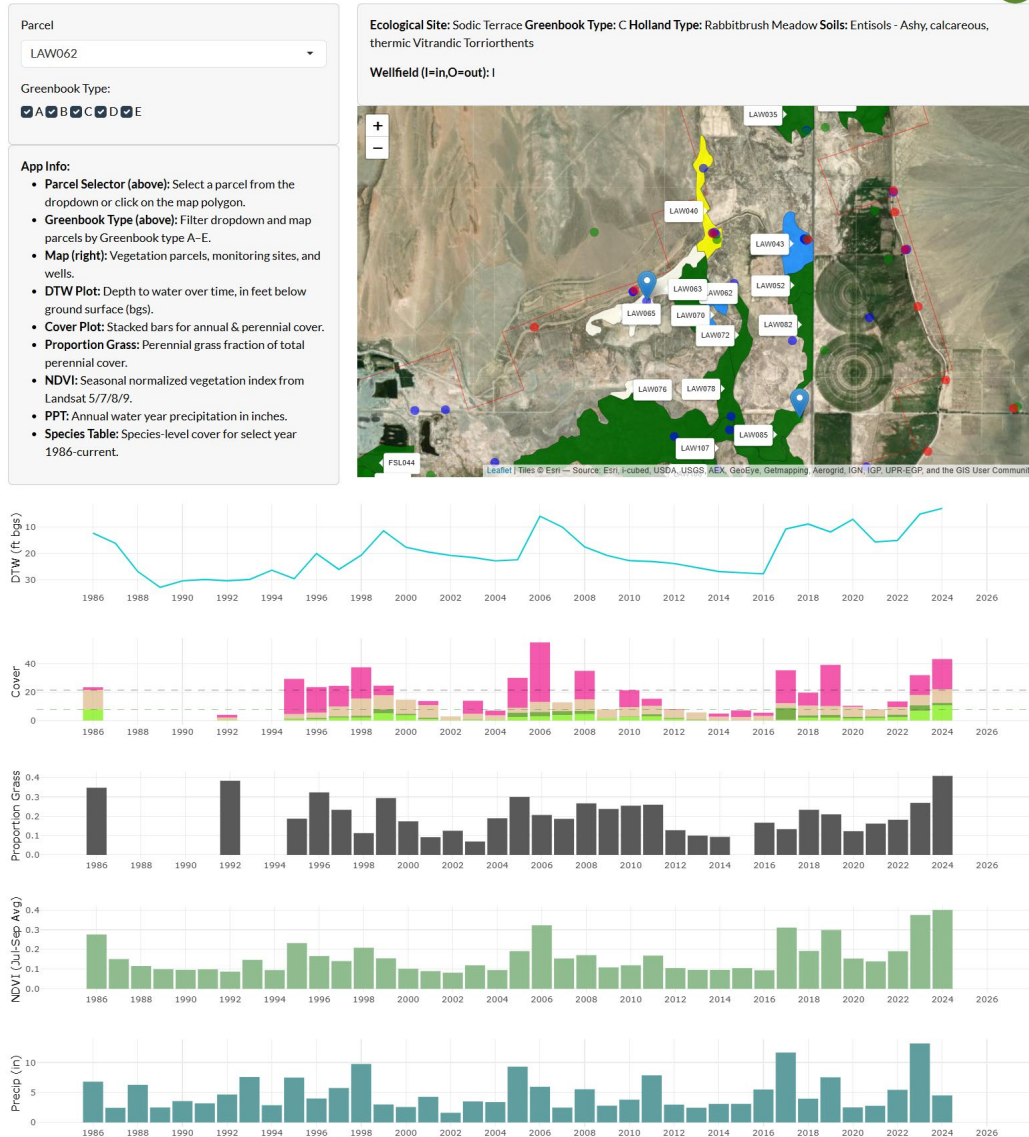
Parcel

LAW062

Greenbook Type:

A B C D E

App Info:

- **Parcel Selector (above):** Select a parcel from the dropdown or click on the map polygon.
- **Greenbook Type (above):** Filter dropdown and map parcels by Greenbook type A–E.
- **Map (right):** Vegetation parcels, monitoring sites, and wells.
- **DTW Plot:** Depth to water over time, in feet below ground surface (bgs).
- **Cover Plot:** Stacked bars for annual & perennial cover.
- **Proportion Grass:** Perennial grass fraction of total perennial cover.
- **NDVI:** Seasonal normalized vegetation index from Landsat 5/7/8/9.
- **PPT:** Annual water year precipitation in inches.
- **Species Table:** Species-level cover for select year 1986-current.

**Ecological Site:** Sodic Terrace **Greenbook Type:** C **Holland Type:** Rabbitbrush Meadow **Soils:** Entisols - Ashy, calcareous, thermic Vitrandic Torriorthents

**Wellfield (I=in,O=out):** I

+
−

LAW035
LAW040
LAW043
LAW063
LAW062
LAW052
LAW065
LAW070
LAW072
LAW082
LAW076
LAW078
LAW085
LAW107
FSL044

Leaflet | Tiles © Esri — Source: Esri, i-cubed, USDA, USGS, AEX, GeoEye, Getmapping, Aerogrid, IGN, IGP, UPR-EGP, and the GIS User Communit

DTW (ft bgs)
10
20
30
1986 1988 1990 1992 1994 1996 1998 2000 2002 2004 2006 2008 2010 2012 2014 2016 2018 2020 2022 2024 2026

Cover
40
20
0
1986 1988 1990 1992 1994 1996 1998 2000 2002 2004 2006 2008 2010 2012 2014 2016 2018 2020 2022 2024 2026

Proportion Grass
0.4
0.3
0.2
0.1
0.0
1986 1988 1990 1992 1994 1996 1998 2000 2002 2004 2006 2008 2010 2012 2014 2016 2018 2020 2022 2024 2026

NDVI (Jul-Sep Avg)
0.4
0.3
0.2
0.1
0.0
1986 1988 1990 1992 1994 1996 1998 2000 2002 2004 2006 2008 2010 2012 2014 2016 2018 2020 2022 2024 2026

Precip (in)
10
5
0
1986 1988 1990 1992 1994 1996 1998 2000 2002 2004 2006 2008 2010 2012 2014 2016 2018 2020 2022 2024 2026